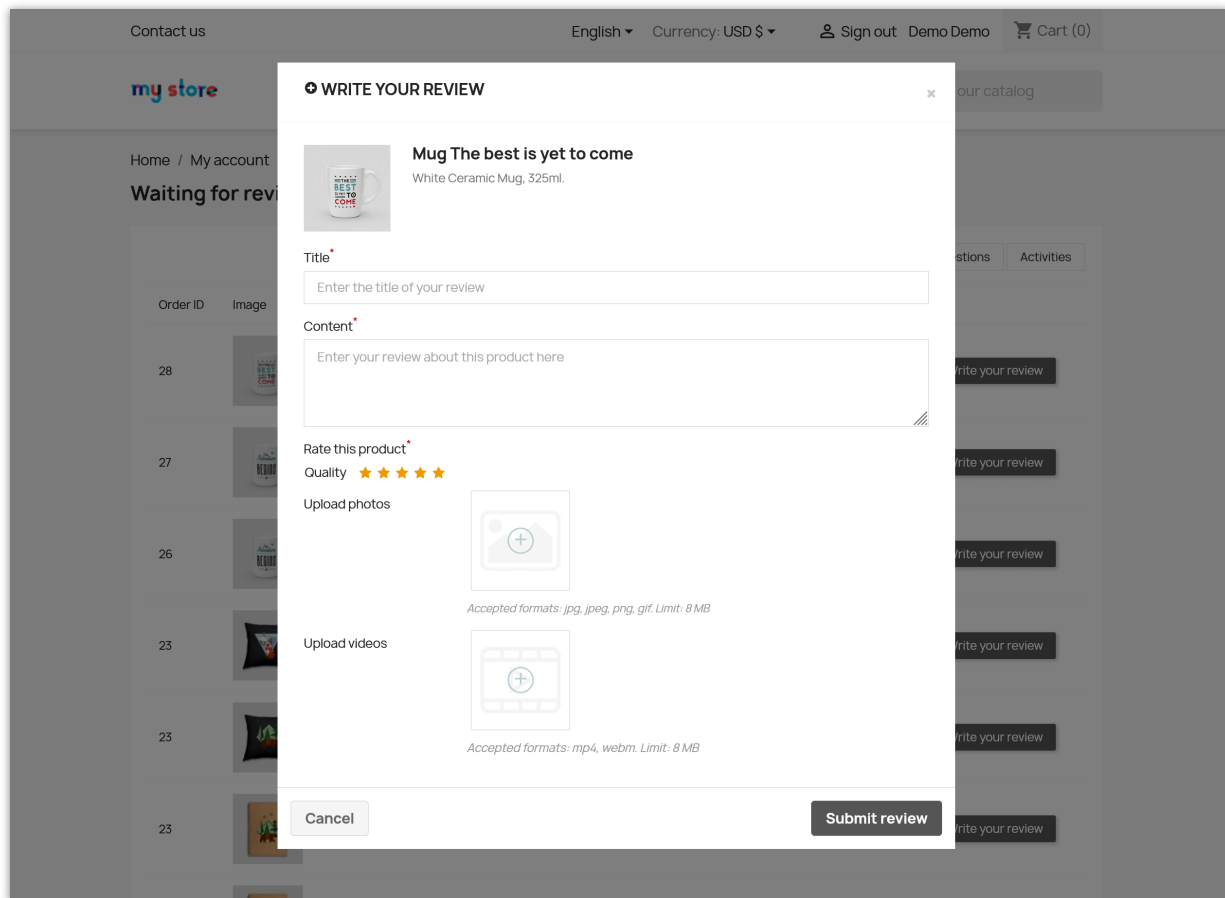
Contact us

English ▾ Currency: USD $ ▾ Sign out Demo Demo Cart (0)

my store

our catalog

Home / My account

Waiting for revi

stions Activities

Order ID Image

28

27

26

23

23

23

rite your review

rite your review

rite your review

rite your review

rite your review

rite your review

WRITE YOUR REVIEW

×

Mug The best is yet to come

White Ceramic Mug, 325ml.

Title*

Enter the title of your review

Content*

Enter your review about this product here

Rate this product*

Quality ★★★★★

Upload photos

Accepted formats: jpg, jpeg, png, gif. Limit: 8 MB

Upload videos

Accepted formats: mp4, webm. Limit: 8 MB

Cancel

Submit review